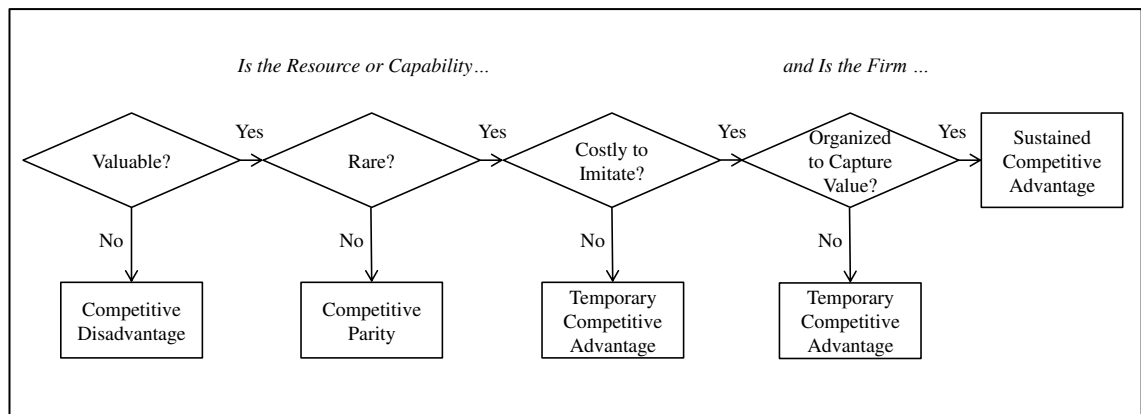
Is the Resource or Capability…

and Is the Firm …

Valuable?

Yes

Rare?

Yes

Costly to Imitate?

Yes

Organized to Capture Value?

Yes

Sustained Competitive Advantage

No

Competitive Disadvantage

No

Competitive Parity

No

Temporary Competitive Advantage

No

Temporary Competitive Advantage